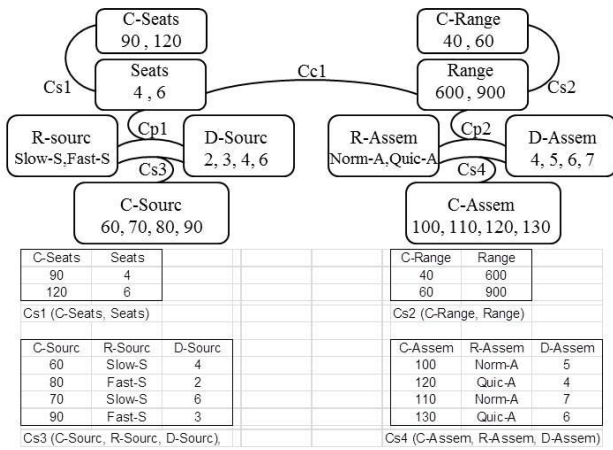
C-Seats
90 , 120

Seats
4 , 6

Cs1

Cc1

C-Range
40 , 60

Range
600 , 900

Cs2

R-sourc
Slow-S,Fast-S

Cp1

D-Sourc
2, 3, 4, 6

Cs3

R-Assem
Norm-A,Quic-A

Cp2

D-Assem
4, 5, 6, 7

Cs4

C-Sourc
60, 70, 80, 90

C-Assem
100, 110, 120, 130

| C-Seats | Seats |
|---|---|
| 90 | 4 |
| 120 | 6 |

Cs1 (C-Seats, Seats)

| C-Range | Range |
|---|---|
| 40 | 600 |
| 60 | 900 |

Cs2 (C-Range, Range)

| C-Sourc | R-Sourc | D-Sourc |
|---|---|---|
| 60 | Slow-S | 4 |
| 80 | Fast-S | 2 |
| 70 | Slow-S | 6 |
| 90 | Fast-S | 3 |

Cs3 (C-Sourc, R-Sourc, D-Sourc),

| C-Assem | R-Assem | D-Assem |
|---|---|---|
| 100 | Norm-A | 5 |
| 120 | Quic-A | 4 |
| 110 | Norm-A | 7 |
| 130 | Quic-A | 6 |

Cs4 (C-Assem, R-Assem, D-Assem)